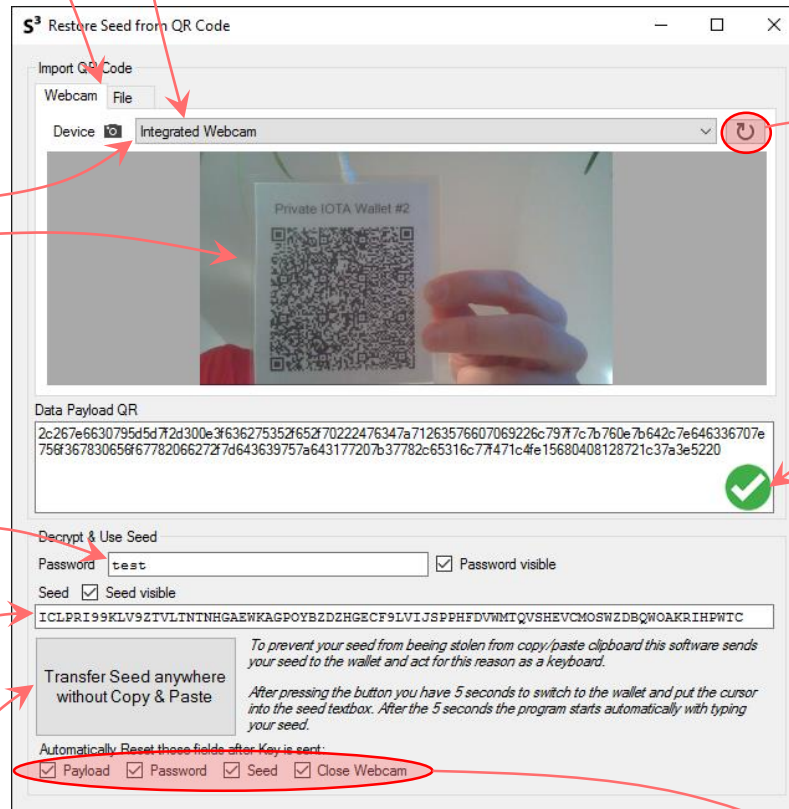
S³ Restore Seed from QR Code

Import QR Code

Webcam File

Device Integrated Webcam

Private IOTA Wallet #2

Data Payload QR

2c267e6630795d5d7f2d300e3f636275352f652f70222476347a71263576607069226c797f7c7b760e7b642c7e646336707e756f367830656f67782066272f7d643639757a643177207b37782c65316c77f471c4fe15680408128721c37a3e5220

Decrypt & Use Seed

Password test

Password visible

Seed Seed visible

ICLPRI99KLV9ZTVLTNTNHGAEWKAGPOYBZDZHGECF9LVIJSPPHFDVWMTQVSHEVCMOSWZDBQWOAKRIHPWTC

Transfer Seed anywhere without Copy & Paste

To prevent your seed from beeing stolen from copy/paste clipboard this software sends your seed to the wallet and act for this reason as a keyboard.

After pressing the button you have 5 seconds to switch to the wallet and put the cursor into the seed textbox. After the 5 seconds the program starts automatically with typing your seed.

Automatically Reset those fields after Key is sent:

Payload Password Seed Close Webcam